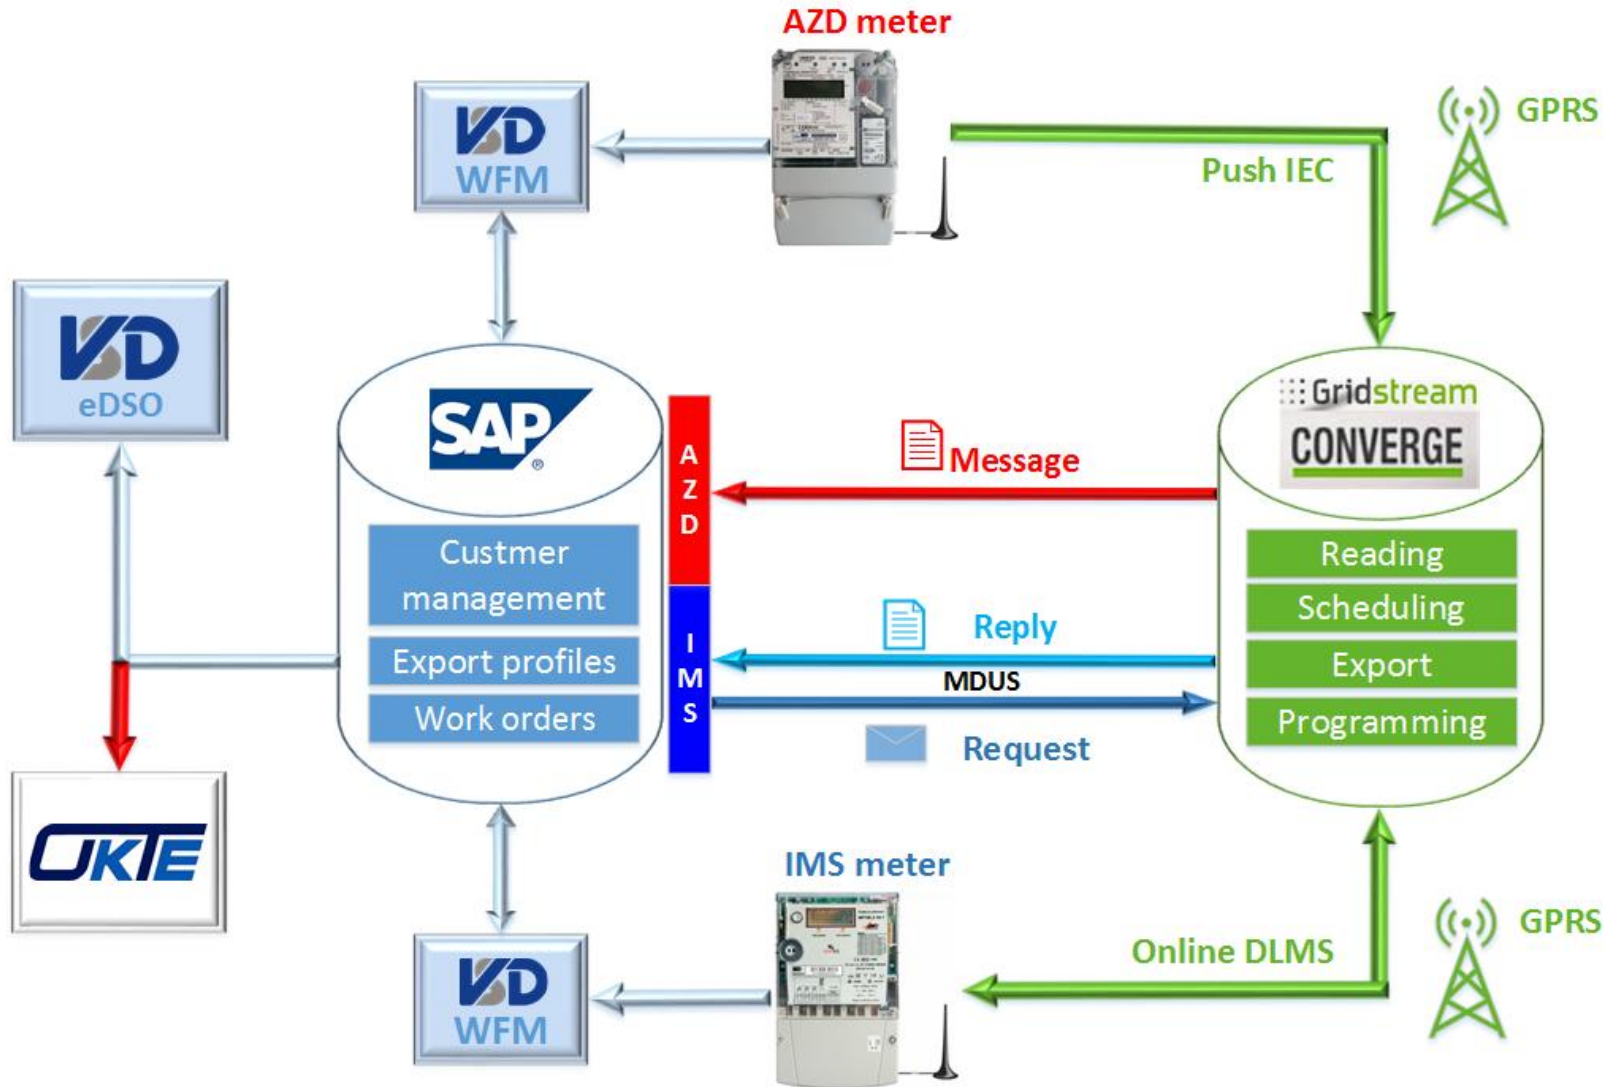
AZD meter

VSD WFM

GPRS

Push IEC

VSD eDSO

SAP

A Z D

Message

Gridstream CONVERGE

Custmer management

Export profiles

Work orders

I M S

Reply

MDUS

Request

Reading

Scheduling

Export

Programming

OKTE

IMS meter

VSD WFM

Online DLMS

GPRS